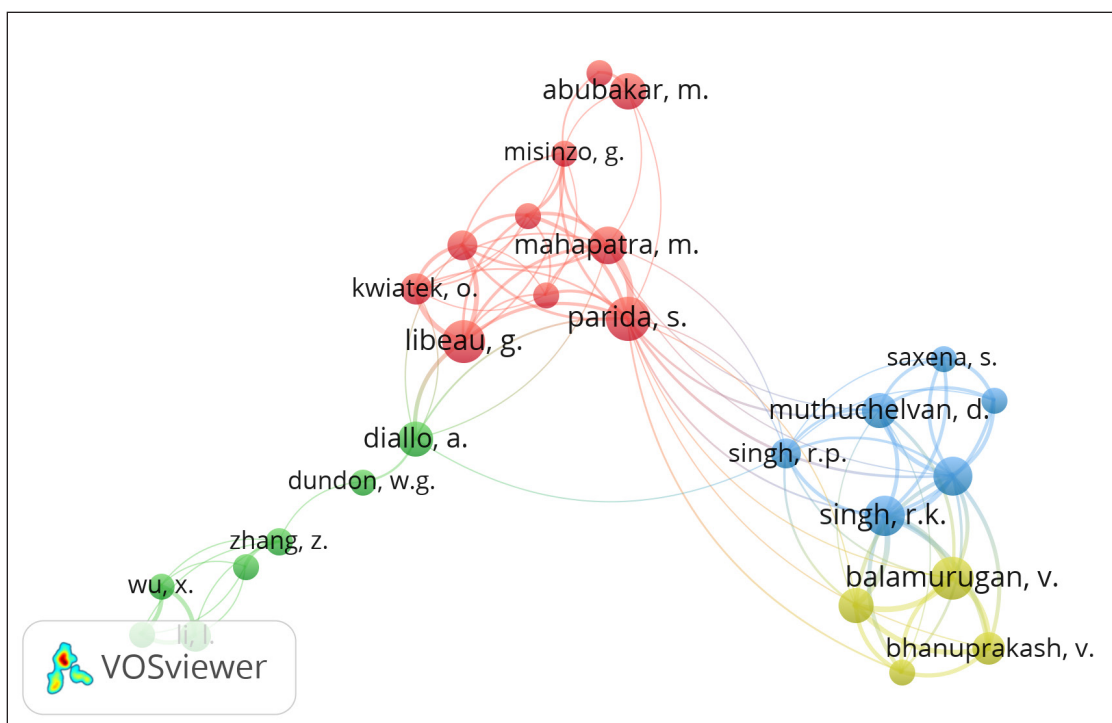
abubakar, m.
misinzo, g.
mahapatra, m.
kwiatek, o.
parida, s.
libeau, g.
saxena, s.
muthuchelvan, d.
diallo, a.
singh, r.p.
dundon, w.g.
singh, r.k.
zhang, z.
balamurugan, v.
wu, x.
li, l.
bhanuprakash, v.
VOSviewer